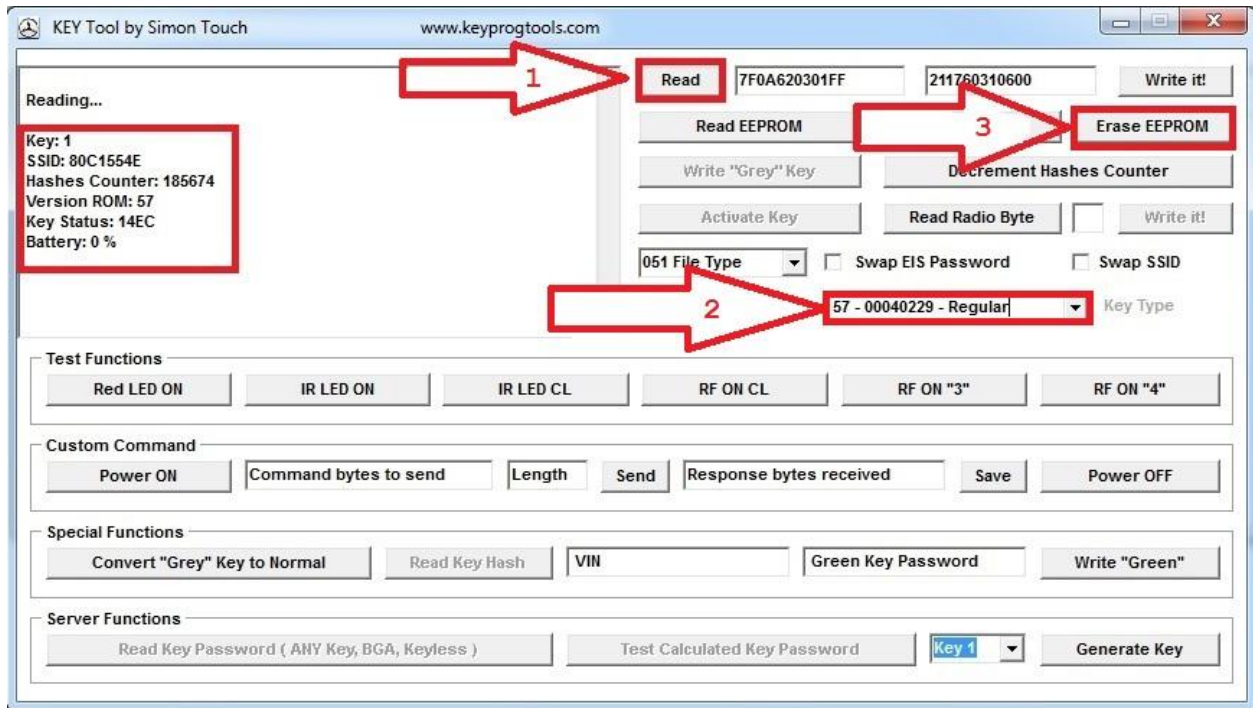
KEY Tool by Simon Touch www.keyprogtools.com

Reading...

Key: 1
SSID: 80C1554E
Hashes Counter: 185674
Version ROM: 57
Key Status: 14EC
Battery: 0 %

1

Read 7F0A620301FF 211760310600 Write it!

Read EEPROM

3

Erase EEPROM

Write "Grey" Key

Decrement Hashes Counter

Activate Key

Read Radio Byte

Write it!

051 File Type

Swap EIS Password

Swap SSID

2

57 - 00040229 - Regular

Key Type

Test Functions

Red LED ON IR LED ON IR LED CL RF ON CL RF ON "3" RF ON "4"

Custom Command

Power ON Command bytes to send Length Send Response bytes received Save Power OFF

Special Functions

Convert "Grey" Key to Normal Read Key Hash VIN Green Key Password Write "Green"

Server Functions

Read Key Password ( ANY Key, BGA, Keyless ) Test Calculated Key Password Key 1 Generate Key